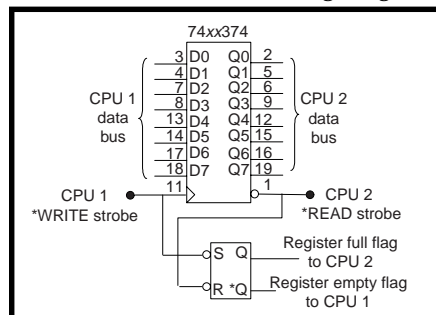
74xx374

3 D0 Q0 2
4 D1 Q1 5
7 D2 Q2 6
8 D3 Q3 9
13 D4 Q4 12
14 D5 Q5 15
17 D6 Q6 16
18 D7 Q7 19

CPU 1 data bus

CPU 2 data bus

11

1

CPU 1 *WRITE strobe

CPU 2 *READ strobe

S Q

R *Q

Register full flag to CPU 2

Register empty flag to CPU 1